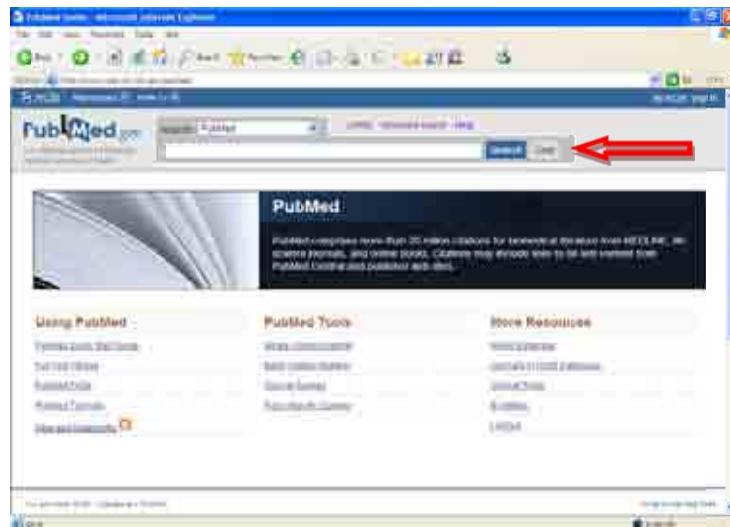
PubMed home - Microsoft Internet Explorer

PubMed.gov

Search PubMed

Search Clear

PubMed

PubMed comprises more than 20 million citations for biomedical literature from MEDLINE, life science journals, and online books. Citations may include links to full-text content from PubMed Central and publisher web sites.

Using PubMed

PubMed Tools

More Resources

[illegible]

Done